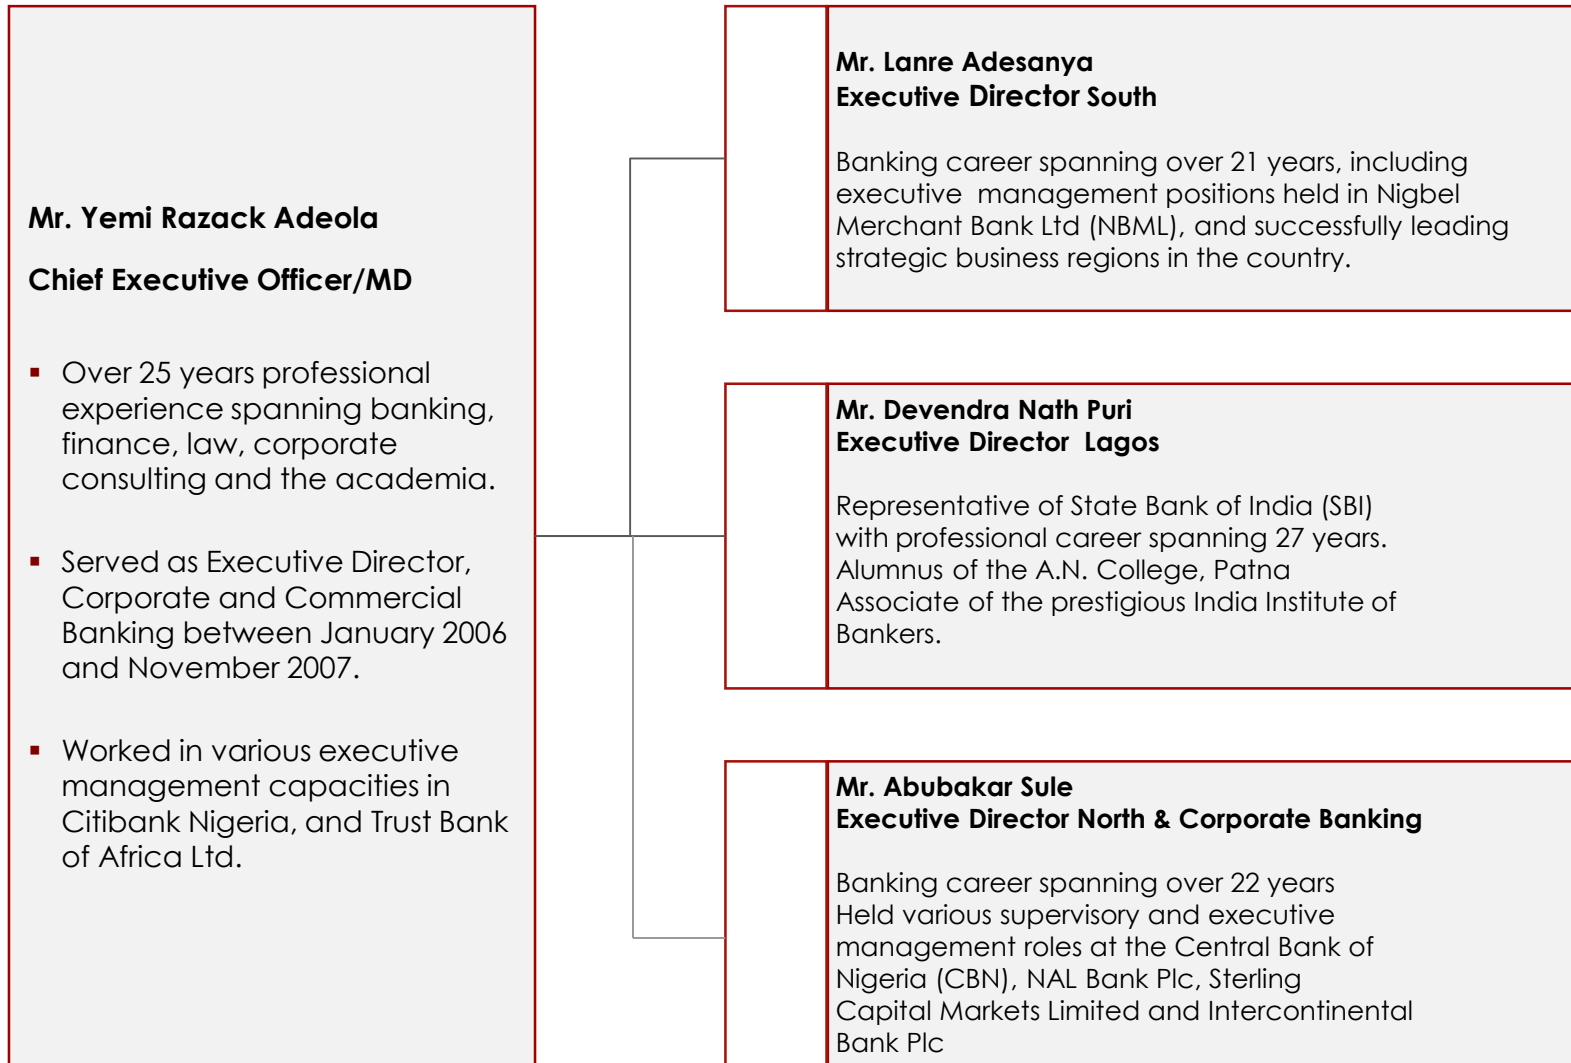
Mr. Yemi Razack Adeola

Chief Executive Officer/MD

▪ Over 25 years professional experience spanning banking, finance, law, corporate consulting and the academia.

▪ Served as Executive Director, Corporate and Commercial Banking between January 2006 and November 2007.

▪ Worked in various executive management capacities in Citibank Nigeria, and Trust Bank of Africa Ltd.

Mr. Lanre Adesanya
Executive Director South

Banking career spanning over 21 years, including executive management positions held in Nigbel Merchant Bank Ltd (NBML), and successfully leading strategic business regions in the country.

Mr. Devendra Nath Puri
Executive Director Lagos

Representative of State Bank of India (SBI) with professional career spanning 27 years. Alumnus of the A.N. College, Patna Associate of the prestigious India Institute of Bankers.

Mr. Abubakar Sule
Executive Director North & Corporate Banking

Banking career spanning over 22 years Held various supervisory and executive management roles at the Central Bank of Nigeria (CBN), NAL Bank Plc, Sterling Capital Markets Limited and Intercontinental Bank Plc